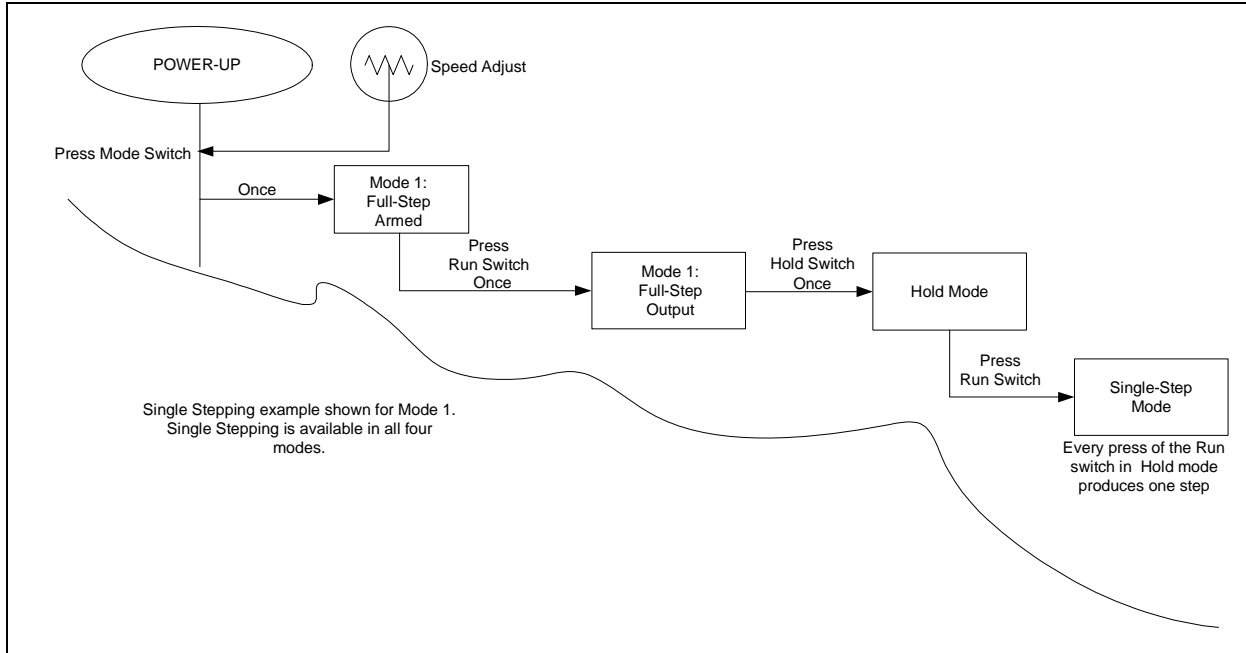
POWER-UP

Speed Adjust

Press Mode Switch

Once

Mode 1:
Full-Step
Armed

Press
Run Switch
Once

Mode 1:
Full-Step
Output

Press
Hold Switch
Once

Hold Mode

Press
Run Switch

Single-Step
Mode

Every press of the Run switch in Hold mode produces one step

Single Stepping example shown for Mode 1. Single Stepping is available in all four modes.